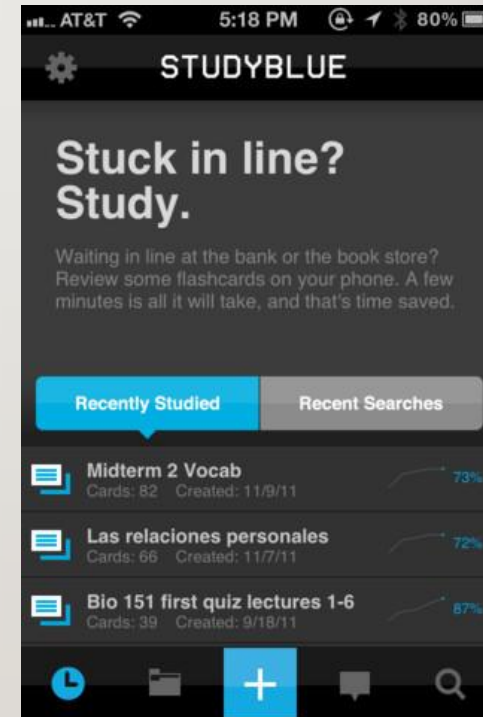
AT&T 5:18 PM 80%

STUDYBLUE

Stuck in line? Study.

Waiting in line at the bank or the book store? Review some flashcards on your phone. A few minutes is all it will take, and that's time saved.

Recently Studied | Recent Searches

Midterm 2 Vocab
Cards: 82 Created: 11/9/11
73%

Las relaciones personales
Cards: 66 Created: 11/7/11
72%

Bio 151 first quiz lectures 1-6
Cards: 39 Created: 9/18/11
87%